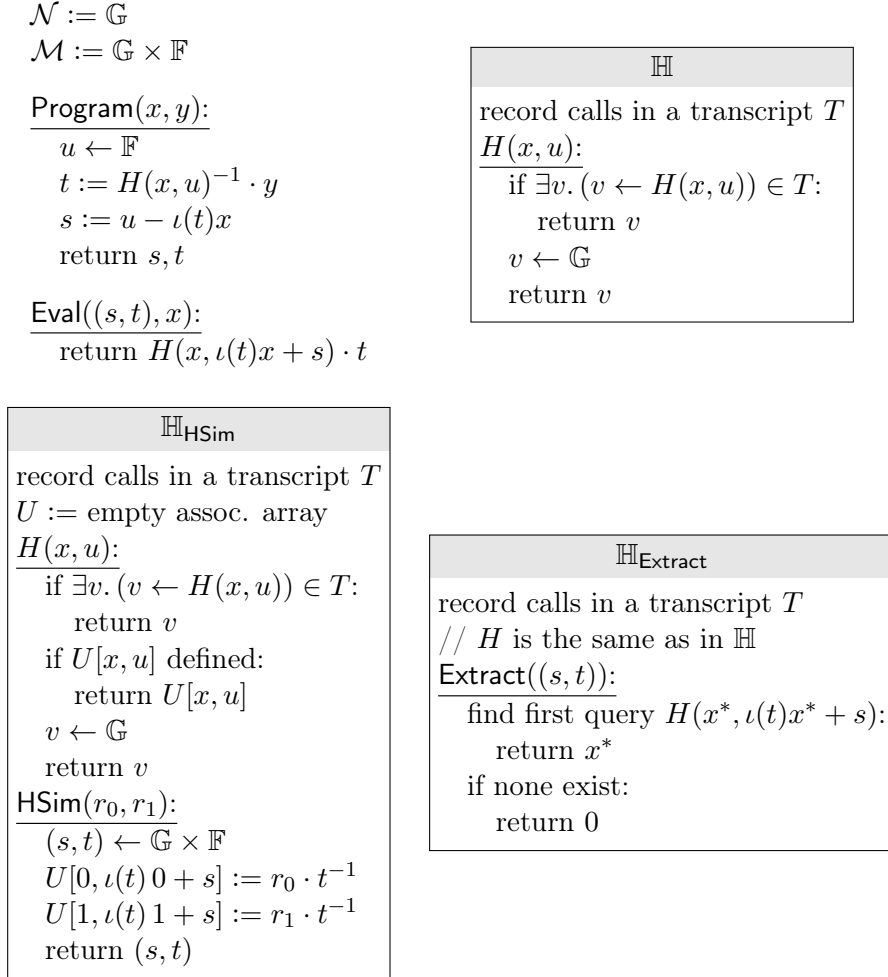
$\mathcal{N} := \mathbb{G}$
$\mathcal{M} := \mathbb{G} \times \mathbb{F}$

$\mathsf{Program}(x, y)$:
$u \leftarrow \mathbb{F}$
$t := H(x, u)^{-1} \cdot y$
$s := u - \iota(t)x$
return $s, t$

$\mathsf{Eval}((s, t), x)$:
return $H(x, \iota(t)x + s) \cdot t$

$\mathbb{H}$

record calls in a transcript $T$
$H(x, u)$:
if $\exists v. (v \leftarrow H(x, u)) \in T$:
return $v$
$v \leftarrow \mathbb{G}$
return $v$

$\mathbb{H}_{\mathsf{HSim}}$

record calls in a transcript $T$
$U :=$ empty assoc. array
$H(x, u)$:
if $\exists v. (v \leftarrow H(x, u)) \in T$:
return $v$
if $U[x, u]$ defined:
return $U[x, u]$
$v \leftarrow \mathbb{G}$
return $v$
$\mathsf{HSim}(r_0, r_1)$:
$(s, t) \leftarrow \mathbb{G} \times \mathbb{F}$
$U[0, \iota(t)\, 0 + s] := r_0 \cdot t^{-1}$
$U[1, \iota(t)\, 1 + s] := r_1 \cdot t^{-1}$
return $(s, t)$

$\mathbb{H}_{\mathsf{Extract}}$

record calls in a transcript $T$
// $H$ is the same as in $\mathbb{H}$
$\mathsf{Extract}((s, t))$:
find first query $H(x^*, \iota(t)x^* + s)$:
return $x^*$
if none exist:
return 0